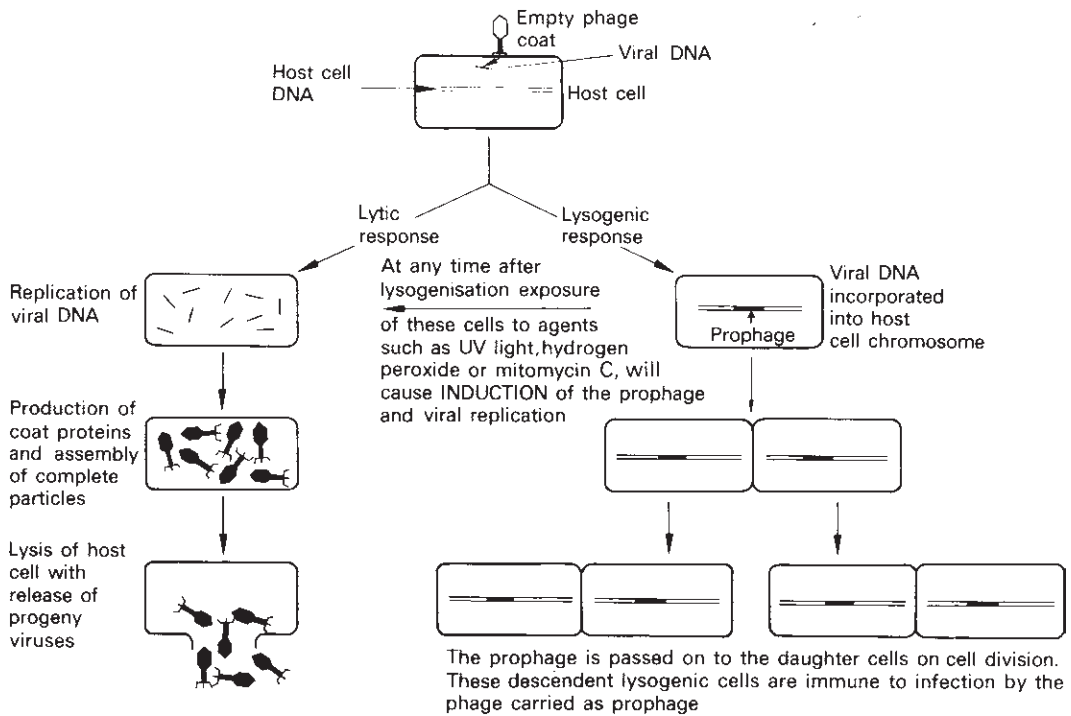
Empty phage coat

Viral DNA

Host cell DNA

Host cell

Lytic response

Lysogenic response

Replication of viral DNA

At any time after lysogenisation exposure of these cells to agents such as UV light, hydrogen peroxide or mitomycin C, will cause INDUCTION of the prophage and viral replication

Viral DNA incorporated into host cell chromosome

Prophage

Production of coat proteins and assembly of complete particles

Lysis of host cell with release of progeny viruses

The prophage is passed on to the daughter cells on cell division. These descendent lysogenic cells are immune to infection by the phage carried as prophage